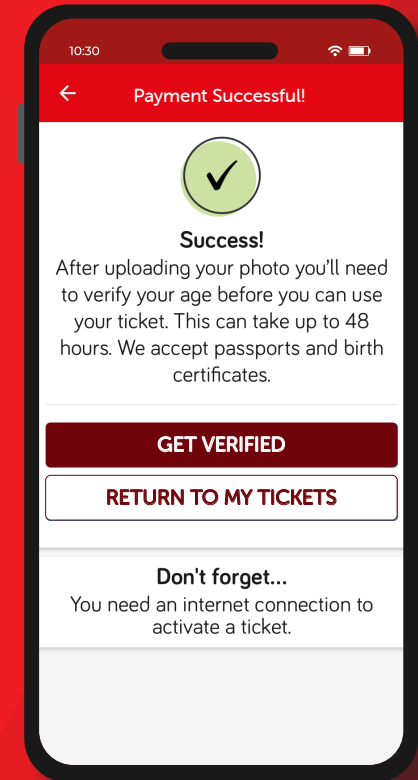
10:30

Payment Successful!

✓

Success!
After uploading your photo you'll need to verify your age before you can use your ticket. This can take up to 48 hours. We accept passports and birth certificates.

GET VERIFIED

RETURN TO MY TICKETS

Don't forget...
You need an internet connection to activate a ticket.